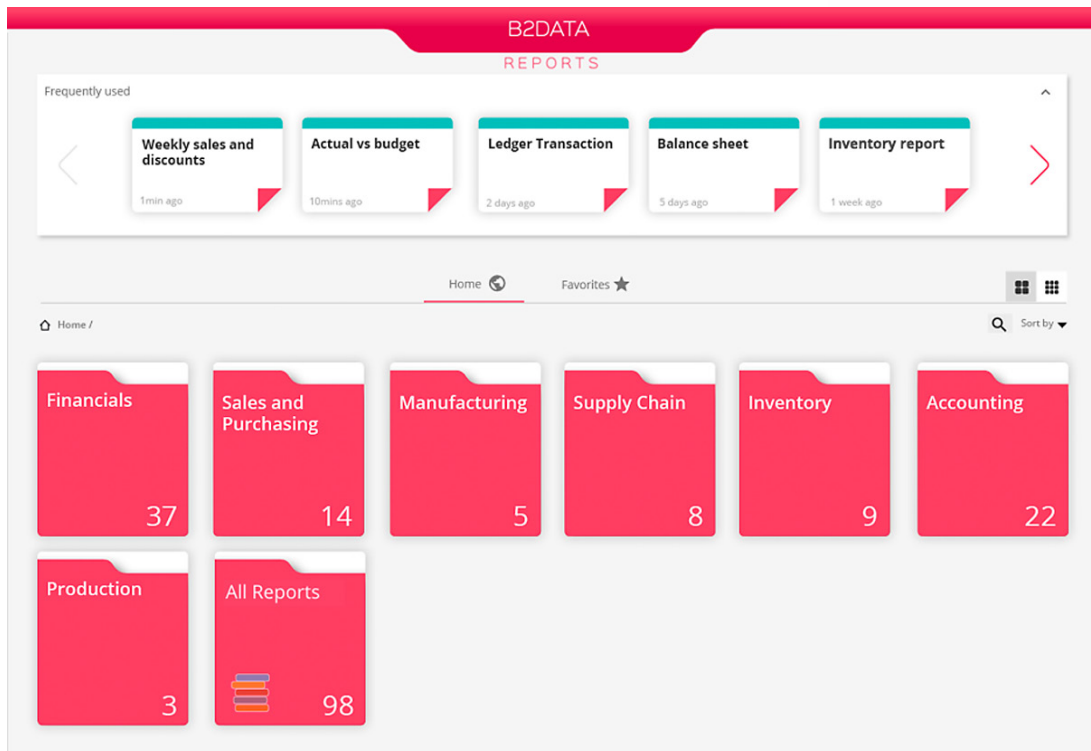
B2DATA

REPORTS

Frequently used

Weekly sales and discounts
1min ago

Actual vs budget
10mins ago

Ledger Transaction
2 days ago

Balance sheet
5 days ago

Inventory report
1 week ago

Home

Favorites

Home /

Sort by

Financials
37

Sales and Purchasing
14

Manufacturing
5

Supply Chain
8

Inventory
9

Accounting
22

Production
3

All Reports
98